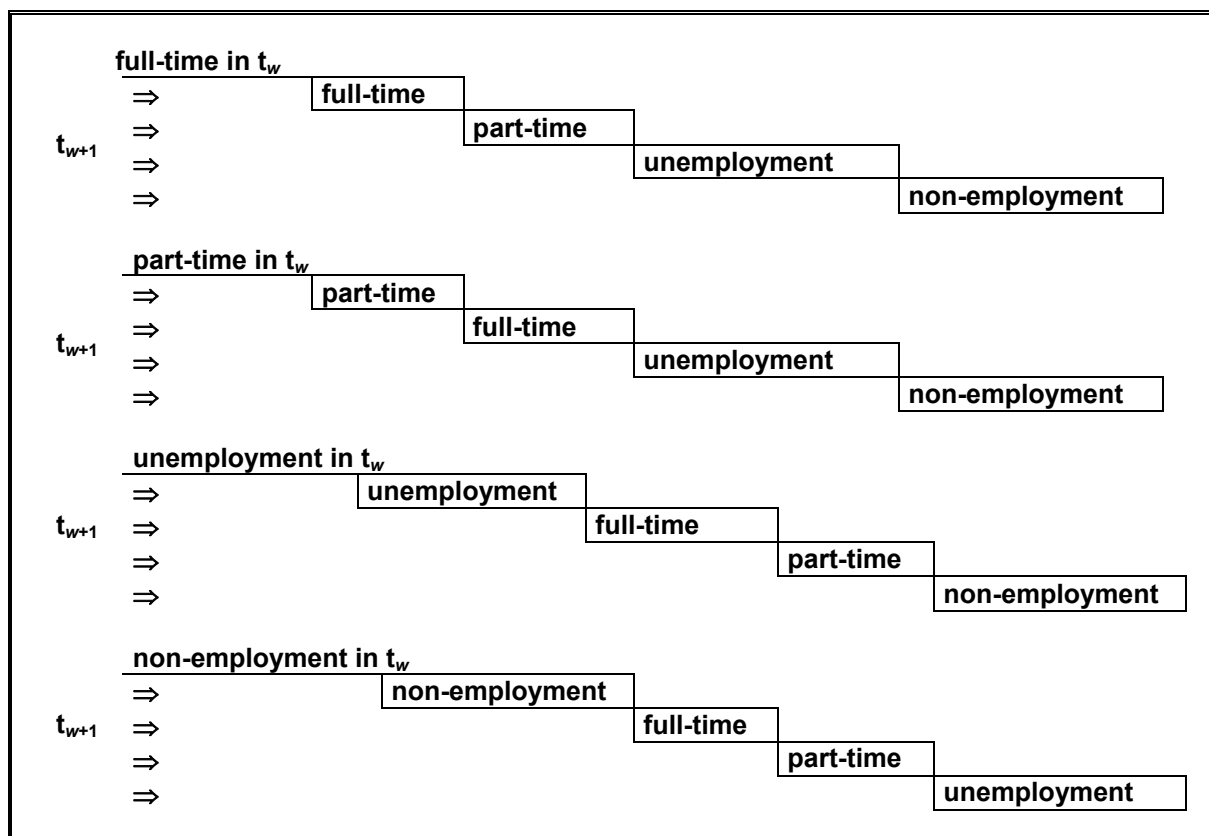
full-time in $t_w$

$t_{w+1}$
$\Rightarrow$ full-time
$\Rightarrow$ part-time
$\Rightarrow$ unemployment
$\Rightarrow$ non-employment

part-time in $t_w$

$t_{w+1}$
$\Rightarrow$ part-time
$\Rightarrow$ full-time
$\Rightarrow$ unemployment
$\Rightarrow$ non-employment

unemployment in $t_w$

$t_{w+1}$
$\Rightarrow$ unemployment
$\Rightarrow$ full-time
$\Rightarrow$ part-time
$\Rightarrow$ non-employment

non-employment in $t_w$

$t_{w+1}$
$\Rightarrow$ non-employment
$\Rightarrow$ full-time
$\Rightarrow$ part-time
$\Rightarrow$ unemployment